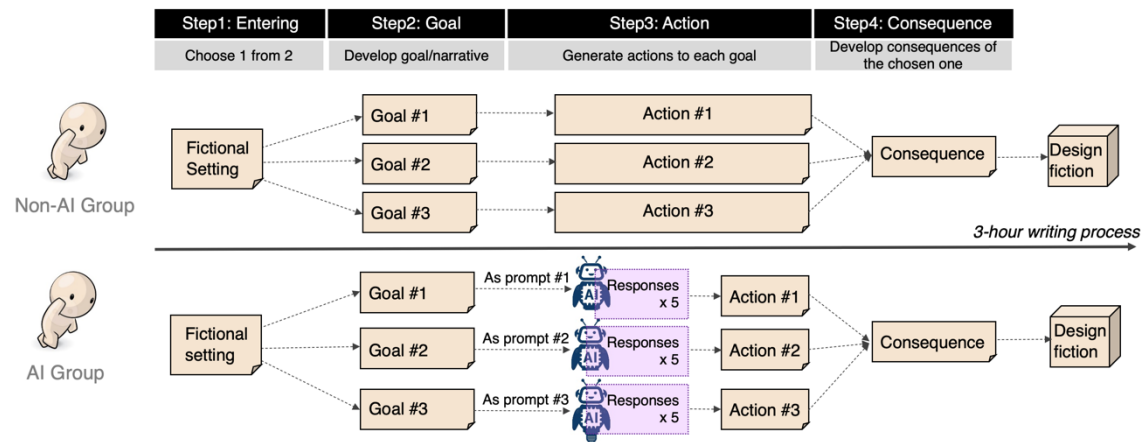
| Step1: Entering | Step2: Goal | Step3: Action | Step4: Consequence |
|---|---|---|---|
| Choose 1 from 2 | Develop goal/narrative | Generate actions to each goal | Develop consequences of the chosen one |

Non-AI Group

Fictional Setting

Goal #1

Goal #2

Goal #3

Action #1

Action #2

Action #3

Consequence

Design fiction

3-hour writing process

AI Group

Fictional setting

Goal #1

Goal #2

Goal #3

As prompt #1

As prompt #2

As prompt #3

AI

Responses x 5

Responses x 5

Responses x 5

Action #1

Action #2

Action #3

Consequence

Design fiction